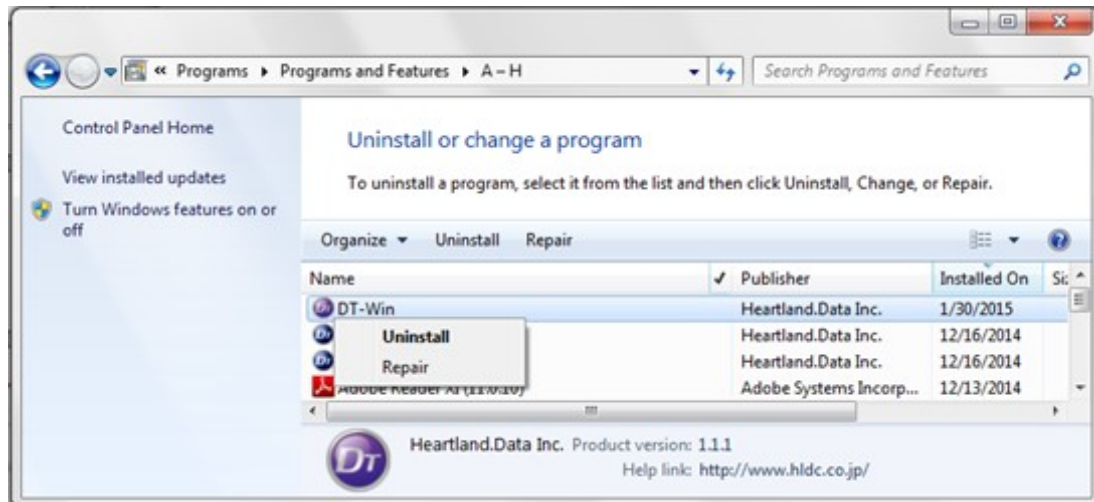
« Programs ▸ Programs and Features ▸ A – H

Search Programs and Features

Control Panel Home

View installed updates

Turn Windows features on or off

Uninstall or change a program

To uninstall a program, select it from the list and then click Uninstall, Change, or Repair.

Organize ▾ Uninstall Repair

| Name | Publisher | Installed On | Si |
|---|---|---|---|
| DT-Win | Heartland.Data Inc. | 1/30/2015 | |
| | Heartland.Data Inc. | 12/16/2014 | |
| | Heartland.Data Inc. | 12/16/2014 | |
| Adobe Reader XI (11.0.10) | Adobe Systems Incorp... | 12/13/2014 | |

Uninstall
Repair

DT

Heartland.Data Inc. Product version: 1.1.1
Help link: http://www.hldc.co.jp/